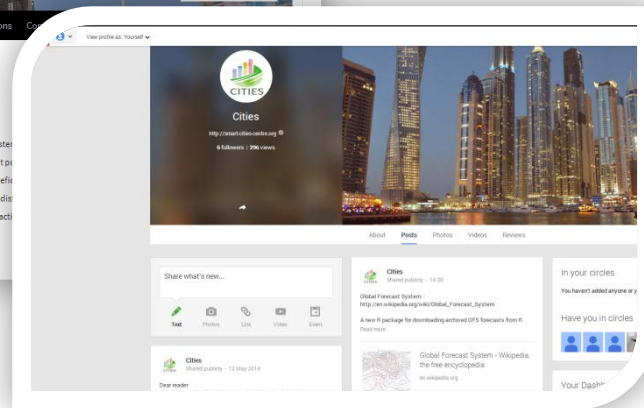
ons Co

ster
t p
efi
dis
acti

View profile as: Yourself

CITIES

Cities

http://smart-cities-centre.org

6 followers | 396 views

About Posts Photos Videos Reviews

Share what's new...

Text Photos Link Video Event

Cities
Shared publicly - 12 May 2014

Dear reader

Cities
Shared publicly - 14:38

Global Forecast System:
http://en.wikipedia.org/wiki/Global_Forecast_System

A new R package for downloading archived GFS forecasts from R.
Read more

Global Forecast System - Wikipedia, the free encyclopedia
en.wikipedia.org

In your circles

You haven't added anyone or y

Have you in circles

Your Dash